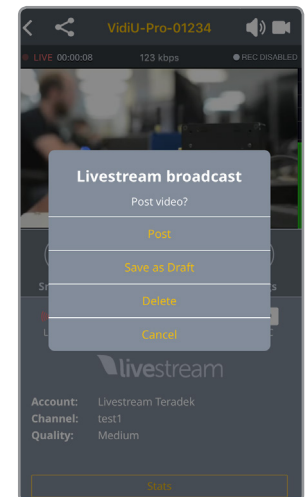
VidiU-Pro-01234

LIVE 00:00:08

123 kbps

REC DISABLED

Livestream broadcast

Post video?

Post

Save as Draft

Delete

Cancel

livestream

Account: Livestream Teradek

Channel: test1

Quality: Medium

Stats